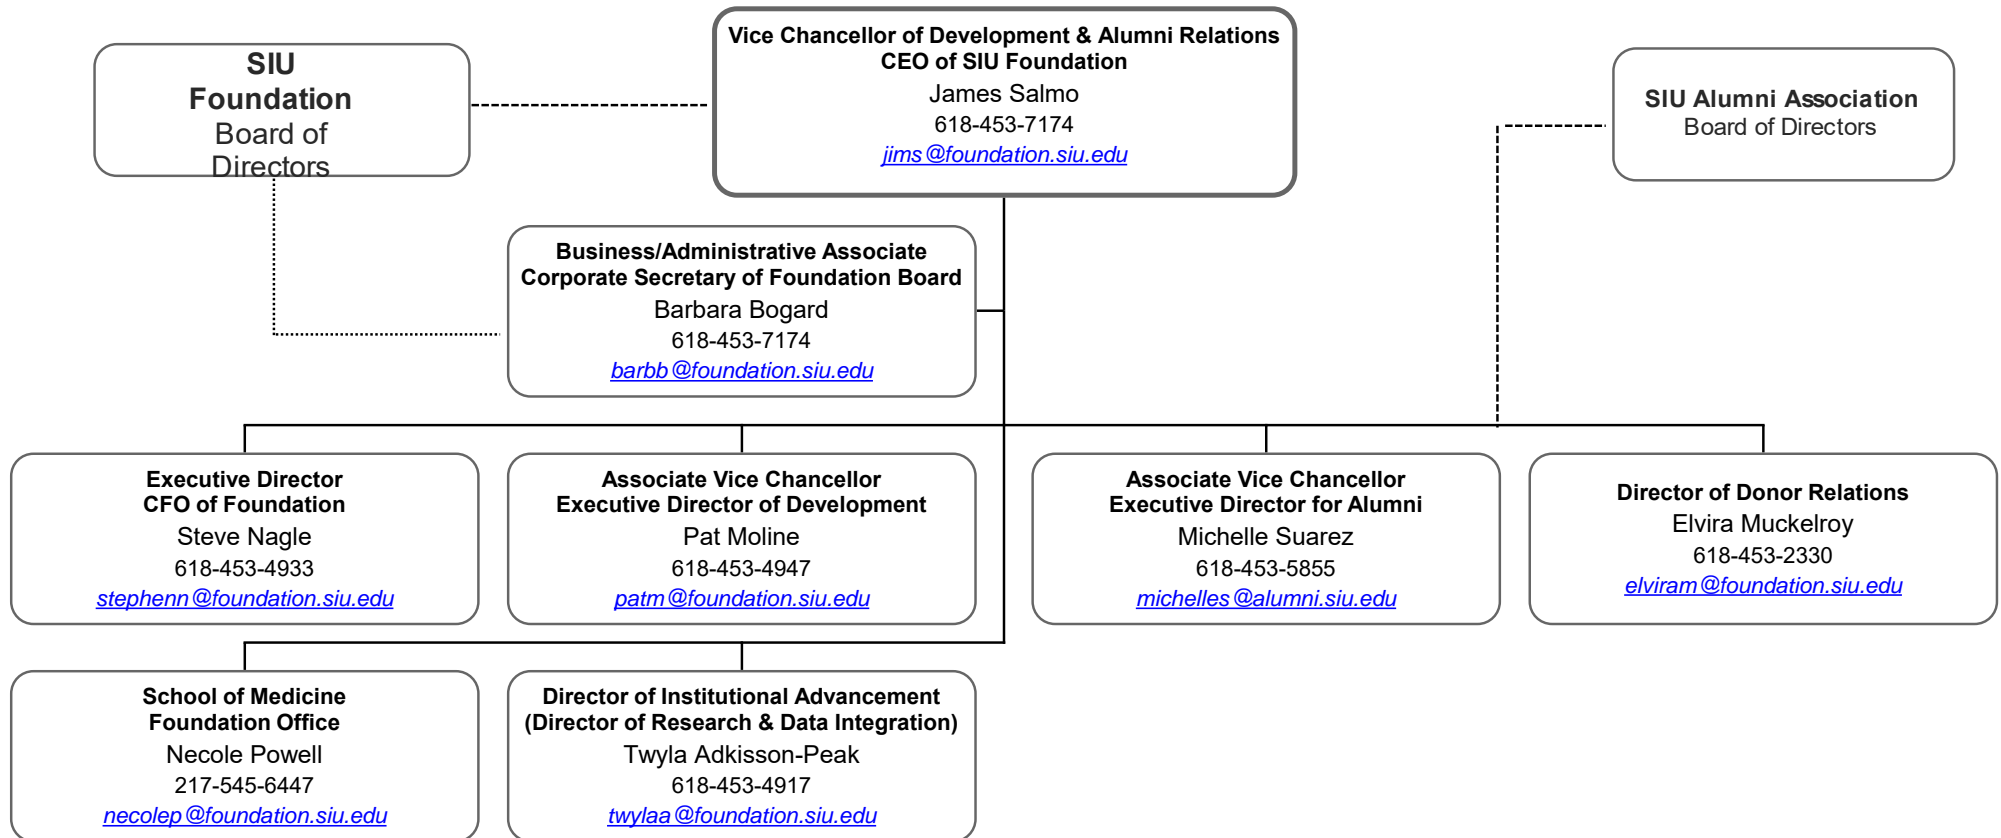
SIU Foundation Board of Directors

Vice Chancellor of Development & Alumni Relations
CEO of SIU Foundation
James Salmo
618-453-7174
jims@foundation.siu.edu

SIU Alumni Association
Board of Directors

Business/Administrative Associate
Corporate Secretary of Foundation Board
Barbara Bogard
618-453-7174
barbb@foundation.siu.edu

Executive Director
CFO of Foundation
Steve Nagle
618-453-4933
stephenn@foundation.siu.edu

Associate Vice Chancellor
Executive Director of Development
Pat Moline
618-453-4947
patm@foundation.siu.edu

Associate Vice Chancellor
Executive Director for Alumni
Michelle Suarez
618-453-5855
michelles@alumni.siu.edu

Director of Donor Relations
Elvira Muckelroy
618-453-2330
elviram@foundation.siu.edu

School of Medicine
Foundation Office
Necole Powell
217-545-6447
necolep@foundation.siu.edu

Director of Institutional Advancement
(Director of Research & Data Integration)
Twyla Adkisson-Peak
618-453-4917
twylaa@foundation.siu.edu